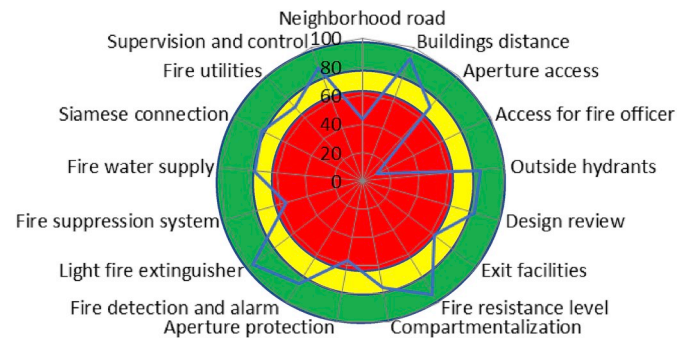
Neighborhood road
Buildings distance
Aperture access
Access for fire officer
Outside hydrants
Design review
Exit facilities
Fire resistance level
Compartmentalization
Aperture protection
Fire detection and alarm
Light fire extinguisher
Fire suppression system
Fire water supply
Siamese connection
Fire utilities
Supervision and control
100
80
60
40
20
0